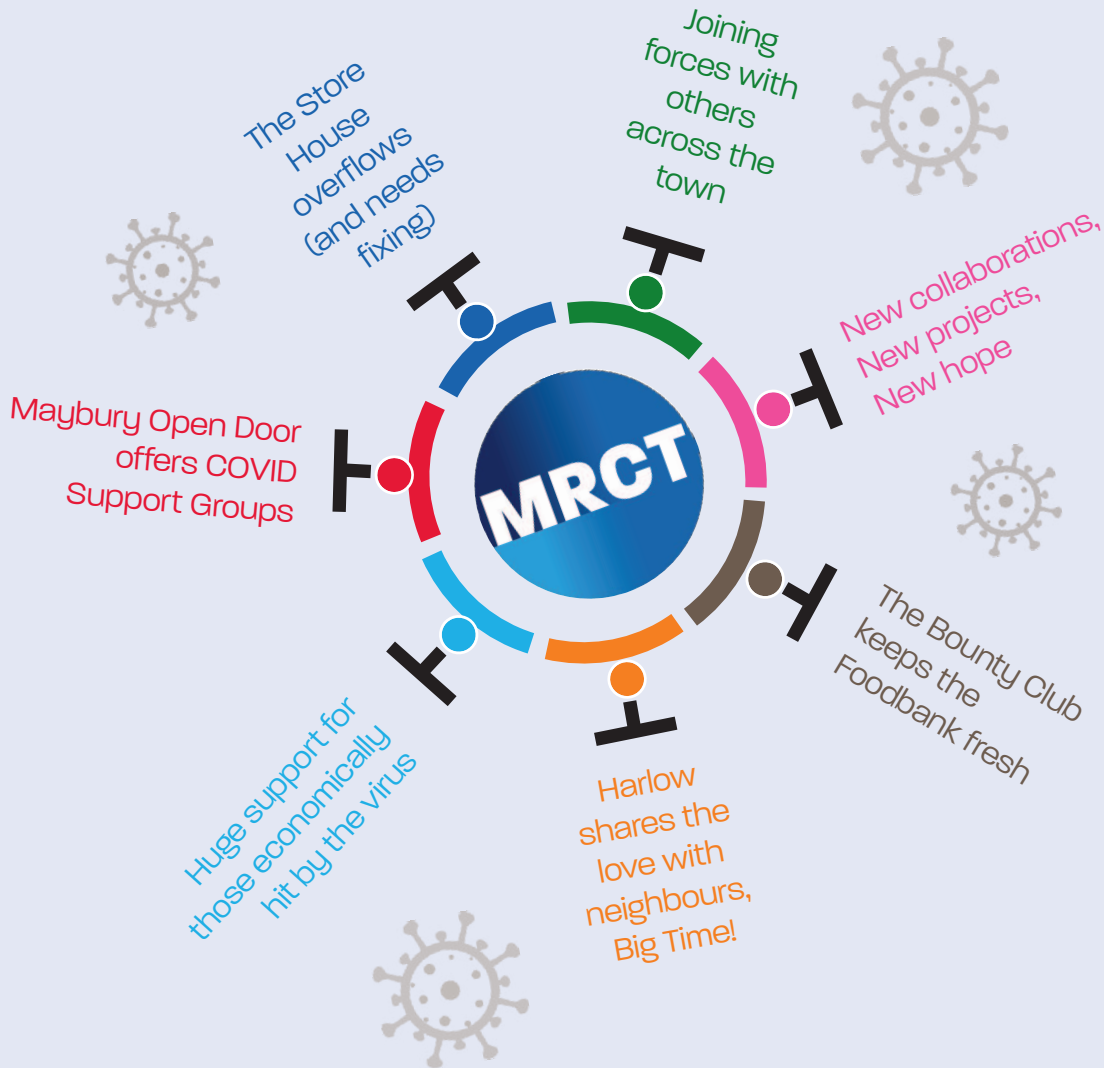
MRCT

The Store House overflows (and needs fixing)

Joining forces with others across the town

New collaborations, New projects, New hope

The Bounty Club keeps the Foodbank fresh

Harlow shares the love with neighbours, Big Time!

Huge support for those economically hit by the virus

Maybury Open Door offers COVID Support Groups